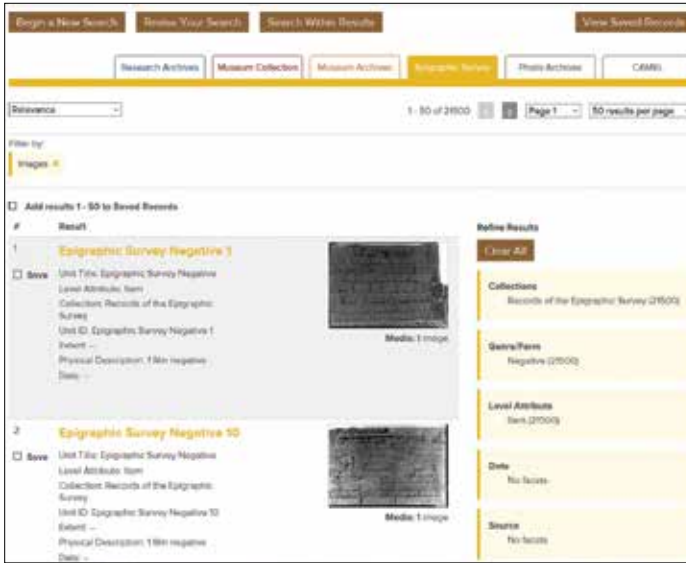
Begin a New Search Revise Your Search Search Within Results View Saved Records

Research Archives Museum Collection Museum Archives Epigraphic Survey Photo Archives CAMEL

Relevance

1 - 50 of 21500 1 2 Page 1 50 results per page

Filter by:

Images ×

Add results 1 - 50 to Saved Records

# Result

1

Epigraphic Survey Negative 1

Save

Unit Title: Epigraphic Survey Negative
Level Attribute: Item
Collection: Records of the Epigraphic Survey
Unit ID: Epigraphic Survey Negative 1
Extent: --
Physical Description: 1 film negative
Date: --

Media: 1 image

2

Epigraphic Survey Negative 10

Save

Unit Title: Epigraphic Survey Negative
Level Attribute: Item
Collection: Records of the Epigraphic Survey
Unit ID: Epigraphic Survey Negative 10
Extent: --
Physical Description: 1 film negative
Date: --

Media: 1 image

Refine Results

Clear All

Collections
Records of the Epigraphic Survey (21500)

Genre/Form
Negative (21500)

Level Attribute
Item (21500)

Date
No facets

Source
No facets